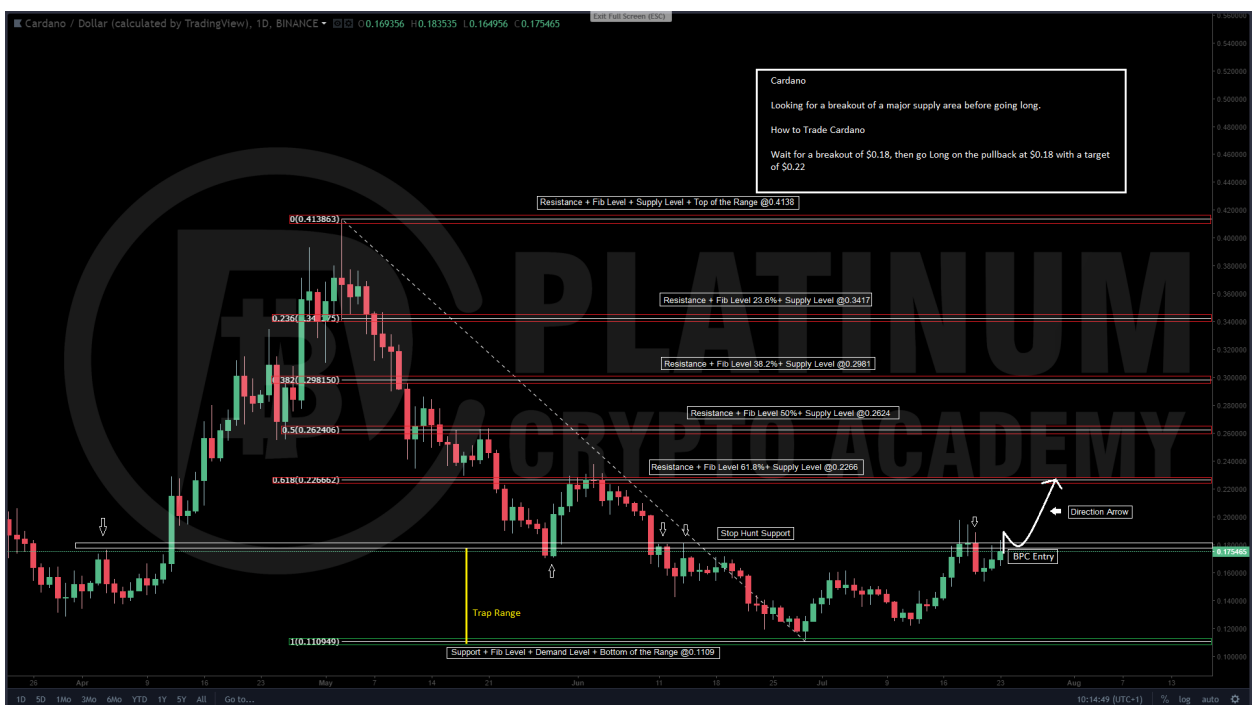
Cardano / Dollar (calculated by TradingView), 1D, BINANCE O0.169356 H0.183535 L0.164956 C0.175465

Exit Full Screen (ESC)

Cardano

Looking for a breakout of a major supply area before going long.

How to Trade Cardano

Wait for a breakout of $0.18, then go Long on the pullback at $0.18 with a target of $0.22

Resistance + Fib Level + Supply Level + Top of the Range @0.4138

0(0.413863)

Resistance + Fib Level 23.6%+ Supply Level @0.3417

0.236(0.341375)

Resistance + Fib Level 38.2%+ Supply Level @0.2981

0.382(0.298150)

Resistance + Fib Level 50%+ Supply Level @0.2624

0.5(0.262406)

Resistance + Fib Level 61.8%+ Supply Level @0.2266

0.618(0.226662)

Direction Arrow

Stop Hunt Support

BPC Entry

Trap Range

1(0.110949)

Support + Fib Level + Demand Level + Bottom of the Range @0.1109

PLATINUM CRYPTO ACADEMY

0.560000 0.540000 0.520000 0.500000 0.480000 0.460000 0.440000 0.420000 0.400000 0.380000 0.360000 0.340000 0.320000 0.300000 0.280000 0.260000 0.240000 0.220000 0.200000 0.175465 0.160000 0.140000 0.120000 0.100000

26 Apr 9 16 23 May 7 14 21 Jun 11 18 25 Jul 9 16 23 Aug 7 13

1D 5D 1Mo 3Mo 6Mo YTD 1Y 5Y All Go to...

10:14:49 (UTC+1) % log auto